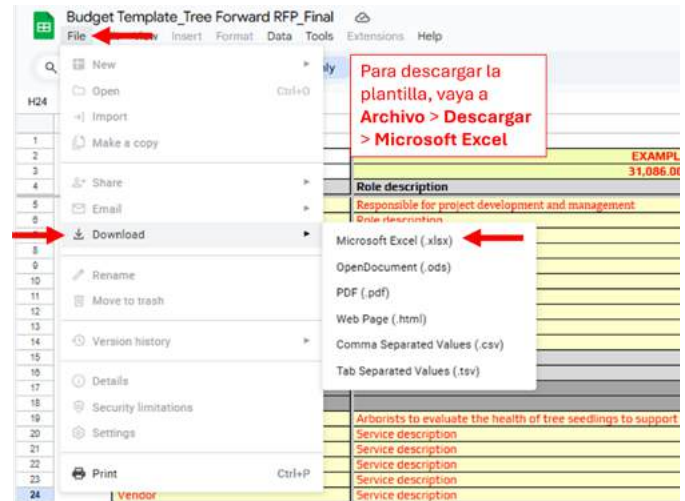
Budget Template_Tree Forward RFP_Final

File View Insert Format Data Tools Extensions Help

H24

New
Open Ctrl+O
Import
Make a copy
Share
Email
Download
Rename
Move to trash
Version history
Details
Security limitations
Settings
Print Ctrl+P

Microsoft Excel (.xlsx)
OpenDocument (.ods)
PDF (.pdf)
Web Page (.html)
Comma Separated Values (.csv)
Tab Separated Values (.tsv)

Para descargar la plantilla, vaya a **Archivo > Descargar > Microsoft Excel**

EXAMPL
31,086.0
Role description
Responsible for project development and management
Role description
Arborists to evaluate the health of tree seedlings to support
Service description
Service description
Service description
Service description
Vendor Service description

1 2 3 4 5 6 7 8 9 10 11 12 13 14 15 16 17 18 19 20 21 22 23 24